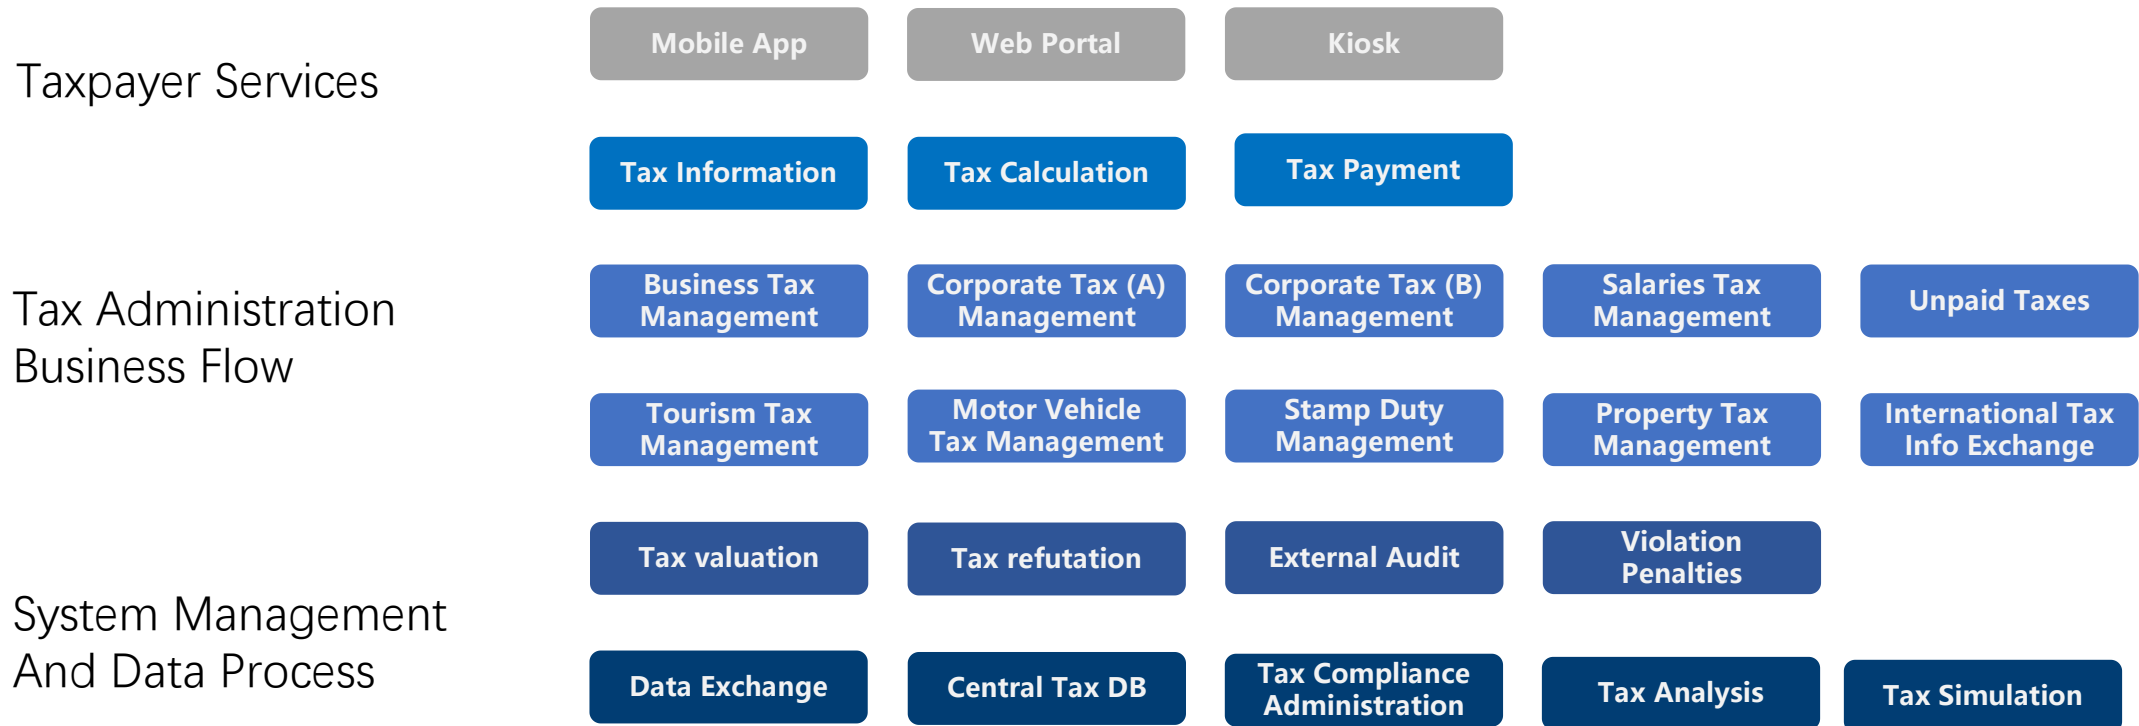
Taxpayer Services

Mobile App
Web Portal
Kiosk

Tax Information
Tax Calculation
Tax Payment

Tax Administration Business Flow

Business Tax Management
Corporate Tax (A) Management
Corporate Tax (B) Management
Salaries Tax Management
Unpaid Taxes

Tourism Tax Management
Motor Vehicle Tax Management
Stamp Duty Management
Property Tax Management
International Tax Info Exchange

Tax valuation
Tax refutation
External Audit
Violation Penalties

System Management And Data Process

Data Exchange
Central Tax DB
Tax Compliance Administration
Tax Analysis
Tax Simulation